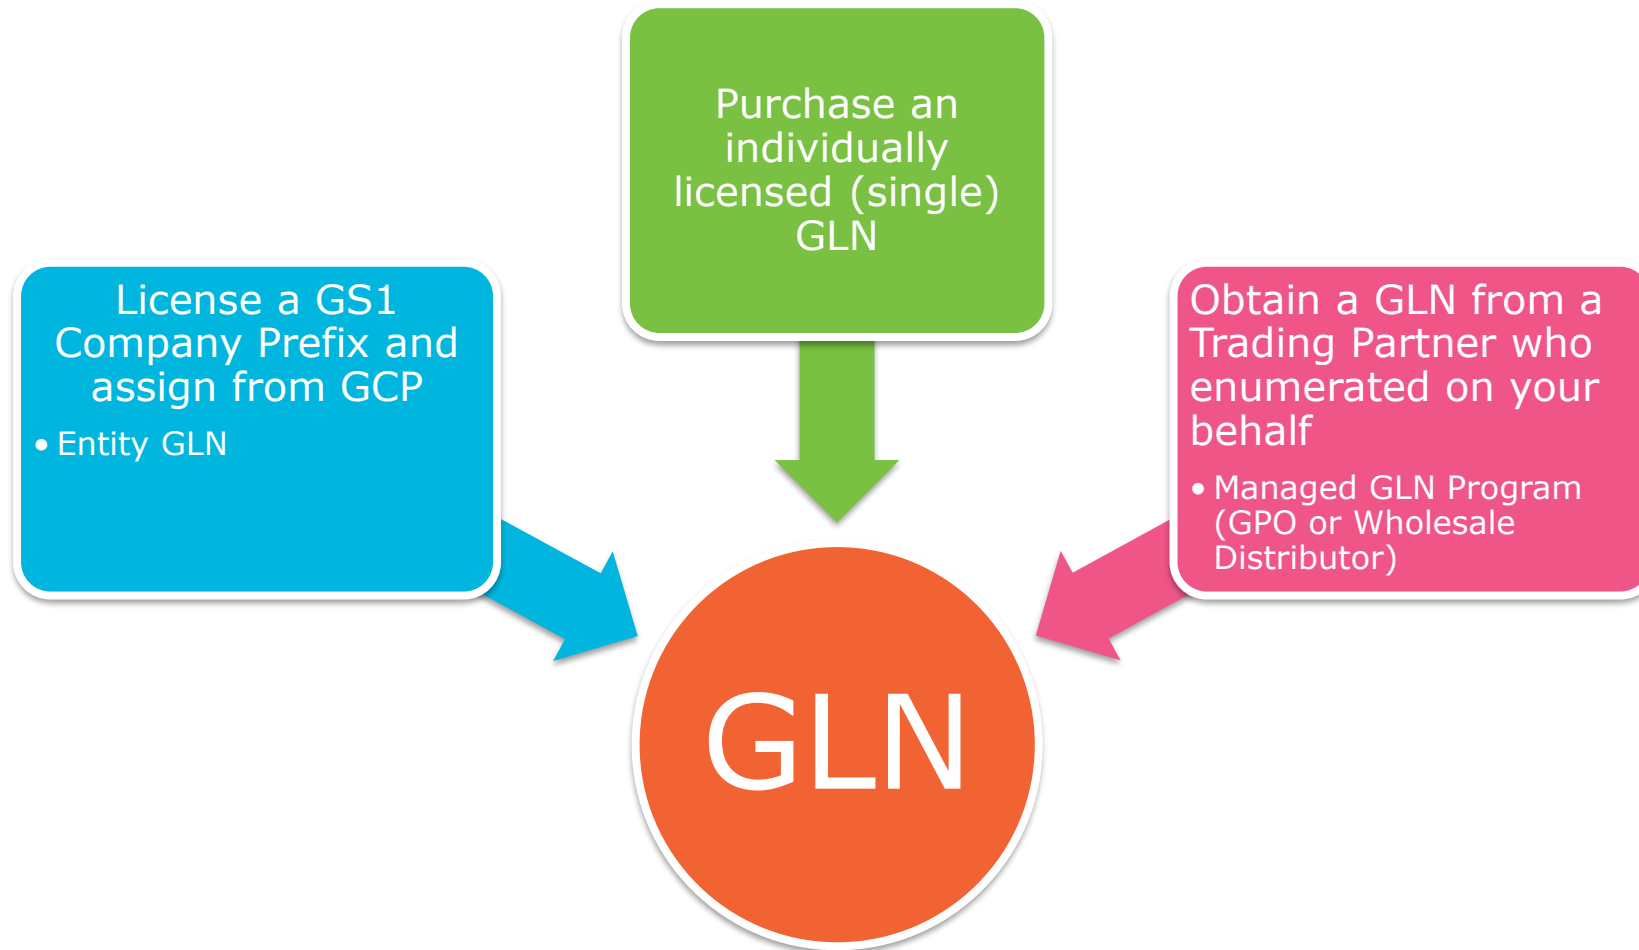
License a GS1 Company Prefix and assign from GCP

• Entity GLN

Purchase an individually licensed (single) GLN

Obtain a GLN from a Trading Partner who enumerated on your behalf

• Managed GLN Program (GPO or Wholesale Distributor)

GLN